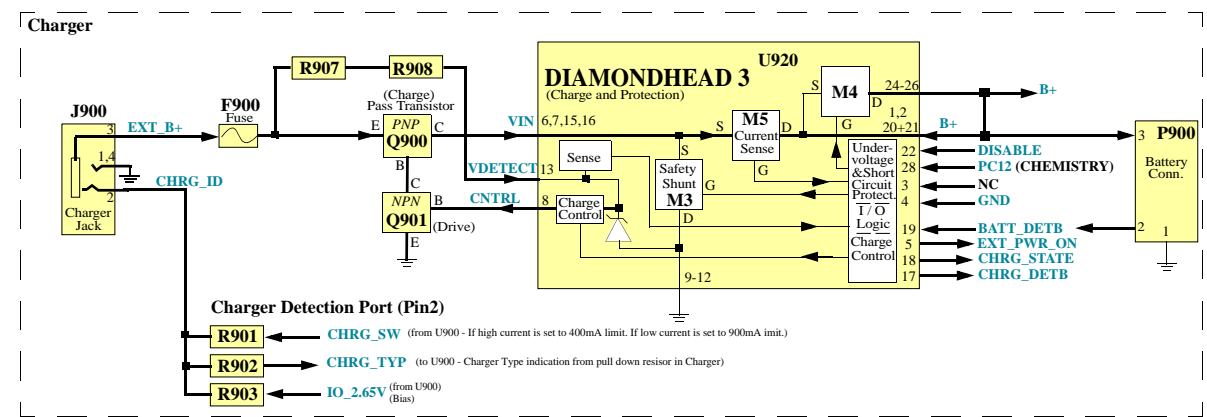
Charger

J900

3 EXT_B+

1,4

2 CHRG_ID

Charger Jack

F900 Fuse

R907 R908

(Charge) Pass Transistor

E PNP C Q900

B

C

NPN B Q901 (Drive)

E

VIN 6,7,15,16

VDETECT 13

CNTRL 8

DIAMONDHEAD 3 U920

(Charge and Protection)

Sense

Charge Control

S Safety Shunt M3 G D

S M5 Current Sense D G

S M4 D G

24-26

1,2 20+21

B+

B+

Under-voltage &Short Circuit Protect.

I / O Logic

Charge Control

22 DISABLE
28 PC12 (CHEMISTRY)
3 NC
4 GND
19 BATT_DETB
5 EXT_PWR_ON
18 CHRG_STATE
17 CHRG_DETB

9-12

P900 Battery Conn.

3 2 1

Charger Detection Port (Pin2)

R901 CHRG_SW (from U900 - If high current is set to 400mA limit. If low current is set to 900mA imit.)

R902 CHRG_TYP (to U900 - Charger Type indication from pull down resisor in Charger)

R903 IO_2.65V (from U900) (Bias)